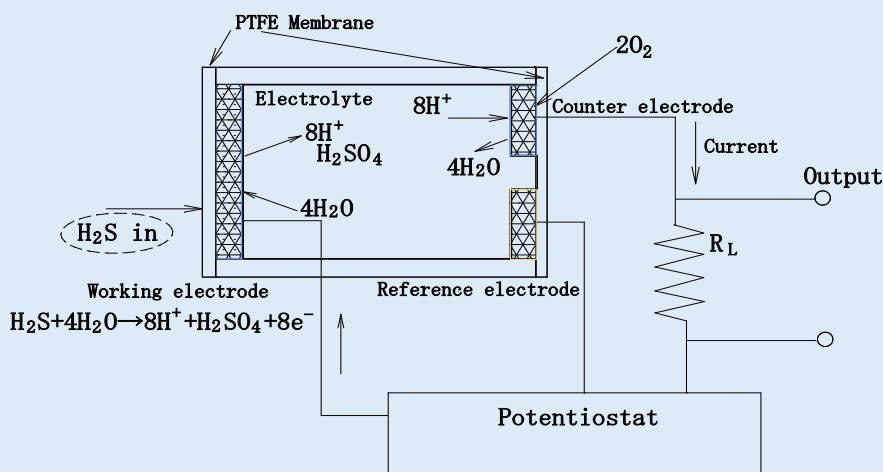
PTFE Membrane

$2O_2$

Electrolyte

$8H^+$

$8H^+$

$H_2SO_4$

Counter electrode

$4H_2O$

Current

Output

$4H_2O$

$H_2S$ in

$R_L$

Working electrode

Reference electrode

$H_2S+4H_2O \rightarrow 8H^++H_2SO_4+8e^-$

Potentiostat